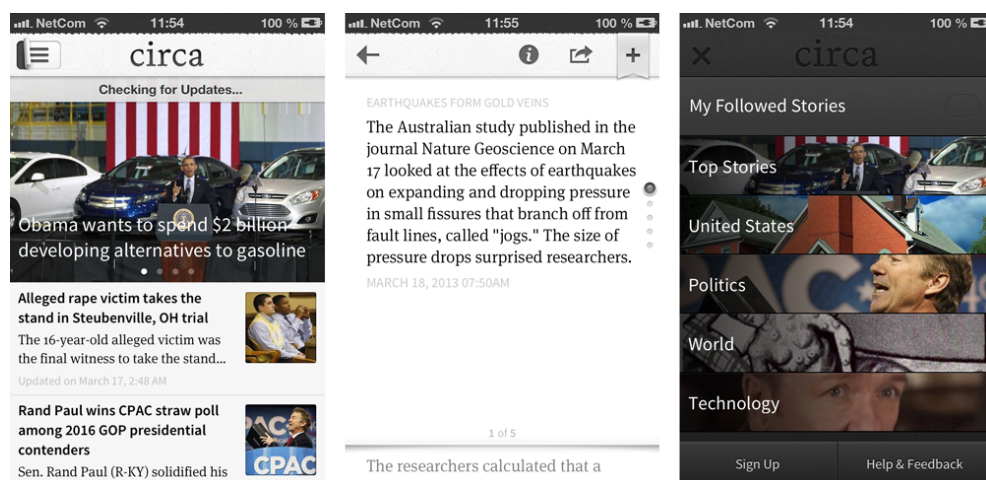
NetCom 11:54 100 %

circa

Checking for Updates...

Obama wants to spend $2 billion developing alternatives to gasoline

Alleged rape victim takes the stand in Steubenville, OH trial

The 16-year-old alleged victim was the final witness to take the stand...

Updated on March 17, 2:48 AM

Rand Paul wins CPAC straw poll among 2016 GOP presidential contenders

Sen. Rand Paul (R-KY) solidified his

CPAC

NetCom 11:55 100 %

EARTHQUAKES FORM GOLD VEINS

The Australian study published in the journal Nature Geoscience on March 17 looked at the effects of earthquakes on expanding and dropping pressure in small fissures that branch off from fault lines, called "jogs." The size of pressure drops surprised researchers.

MARCH 18, 2013 07:50AM

1 of 5

The researchers calculated that a

NetCom 11:54 100 %

circa

My Followed Stories

Top Stories

United States

Politics

World

Technology

Sign Up

Help & Feedback